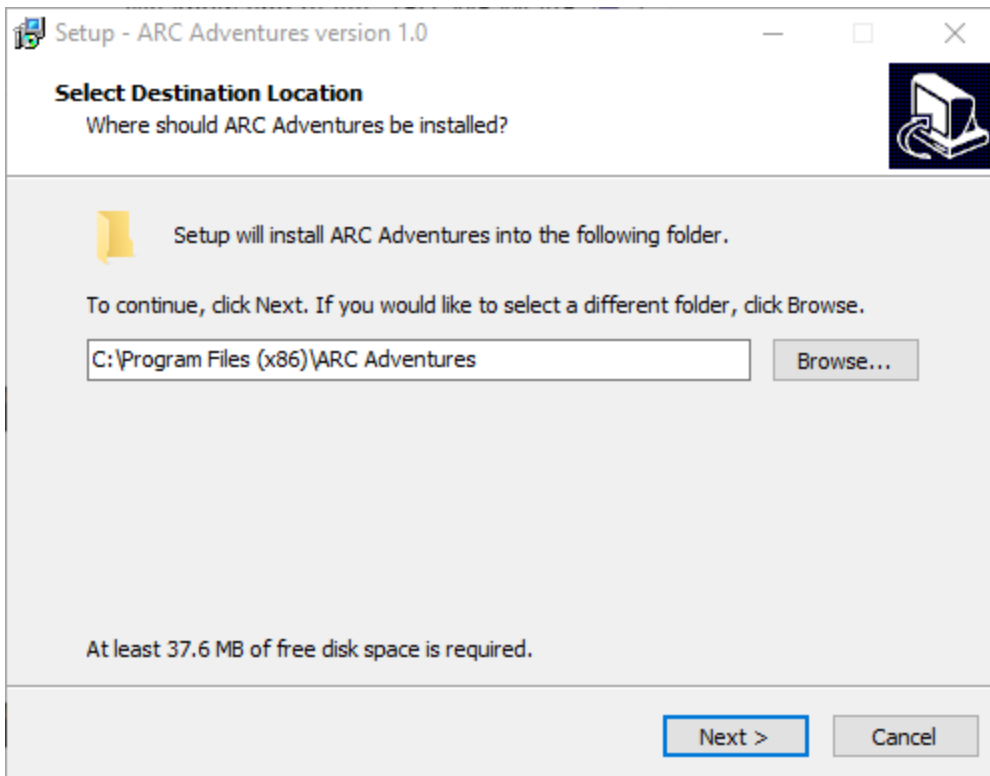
Setup - ARC Adventures version 1.0

Select Destination Location
Where should ARC Adventures be installed?

Setup will install ARC Adventures into the following folder.

To continue, click Next. If you would like to select a different folder, click Browse.

C:\Program Files (x86)\ARC Adventures

Browse...

At least 37.6 MB of free disk space is required.

Next >

Cancel